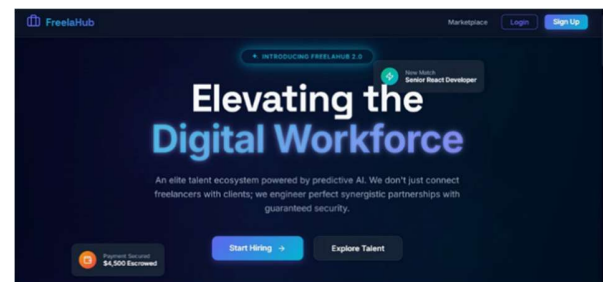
FreelaHub

Marketplace Login Sign Up

INTRODUCING FREELAHUB 2.0

New Match
Senior React Developer

Elevating the Digital Workforce

An elite talent ecosystem powered by predictive AI. We don't just connect freelancers with clients; we engineer perfect synergistic partnerships with guaranteed security.

Payment Secured
$4,500 Escrowed

Start Hiring →

Explore Talent